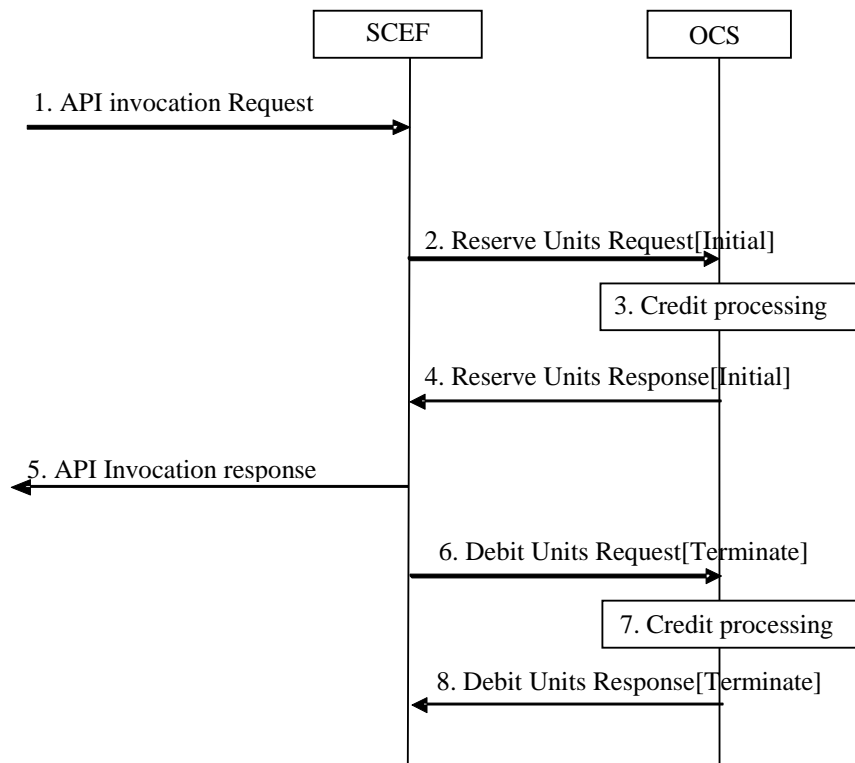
SCEF

OCS

1. API invocation Request

2. Reserve Units Request[Initial]

3. Credit processing

4. Reserve Units Response[Initial]

5. API Invocation response

6. Debit Units Request[Terminate]

7. Credit processing

8. Debit Units Response[Terminate]